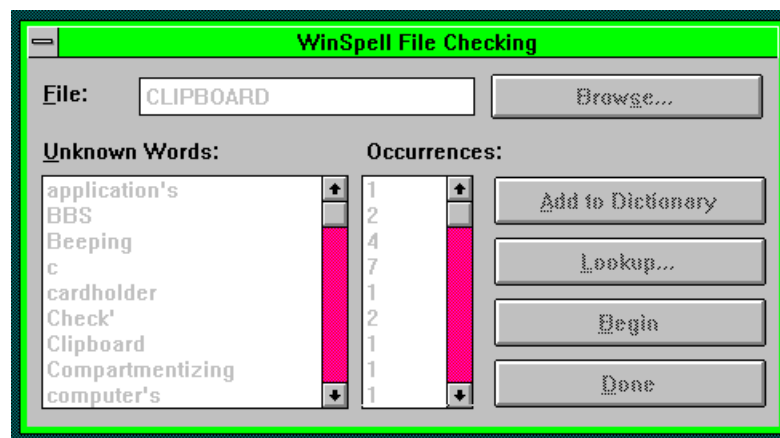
WinSpell File Checking

File: CLIPBOARD

Browse...

Unknown Words:

application's
BBS
Beeping
c
cardholder
Check'
Clipboard
Compartmentizing
computer's

Occurrences:

1
2
4
7
1
2
1
1
1

Add to Dictionary

Lookup...

Begin

Done